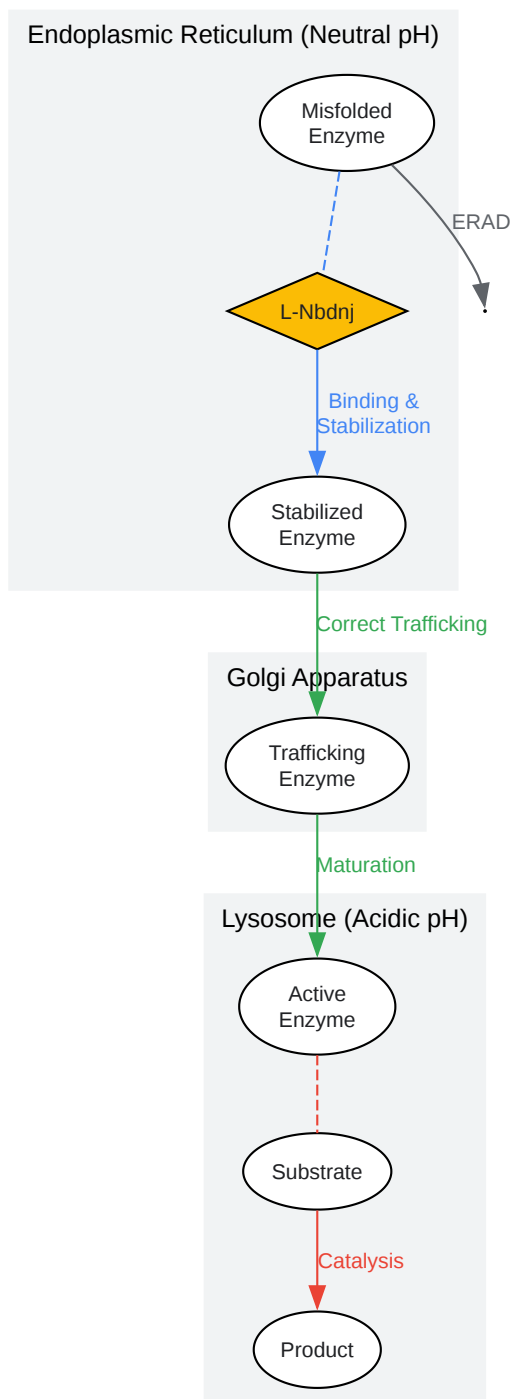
Endoplasmic Reticulum (Neutral pH)

Misfolded Enzyme

ERAD

L-Nbdnj

Binding & Stabilization

Stabilized Enzyme

Correct Trafficking

Golgi Apparatus

Trafficking Enzyme

Maturation

Lysosome (Acidic pH)

Active Enzyme

Substrate

Catalysis

Product